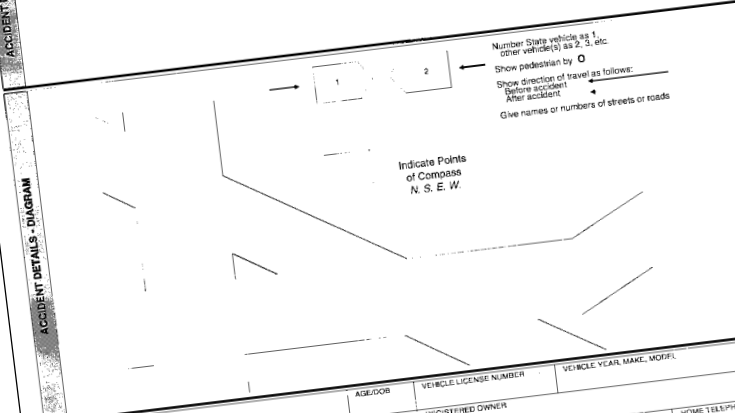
ACCIDENT

Number State vehicle as 1, other vehicle(s) as 2, 3, etc.

Show pedestrian by O

Show direction of travel as follows:
Before accident
After accident

Give names or numbers of streets or roads

1

2

ACCIDENT DETAILS - DIAGRAM

Indicate Points of Compass N. S. E. W.

AGE/DOB

VEHICLE LICENSE NUMBER

VEHICLE YEAR, MAKE, MODEL

REGISTERED OWNER

HOME TELEPH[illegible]